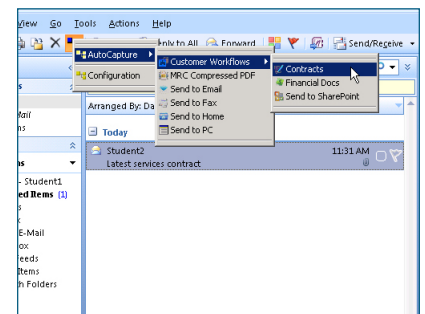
View Go Tools Actions Help

AutoCapture
Configuration

Customer Workflows
MRC Compressed PDF
Send to Email
Send to Fax
Send to Home
Send to PC

Contracts
Financial Docs
Send to SharePoint

nly to All Forward Send/Receive

Arranged By: Da

Today

Student2
Latest services contract
11:31 AM

s
ail
ns
as
- Student1
ed Items (1)
s
x
E-Mail
ox
eeds
Items
h Folders